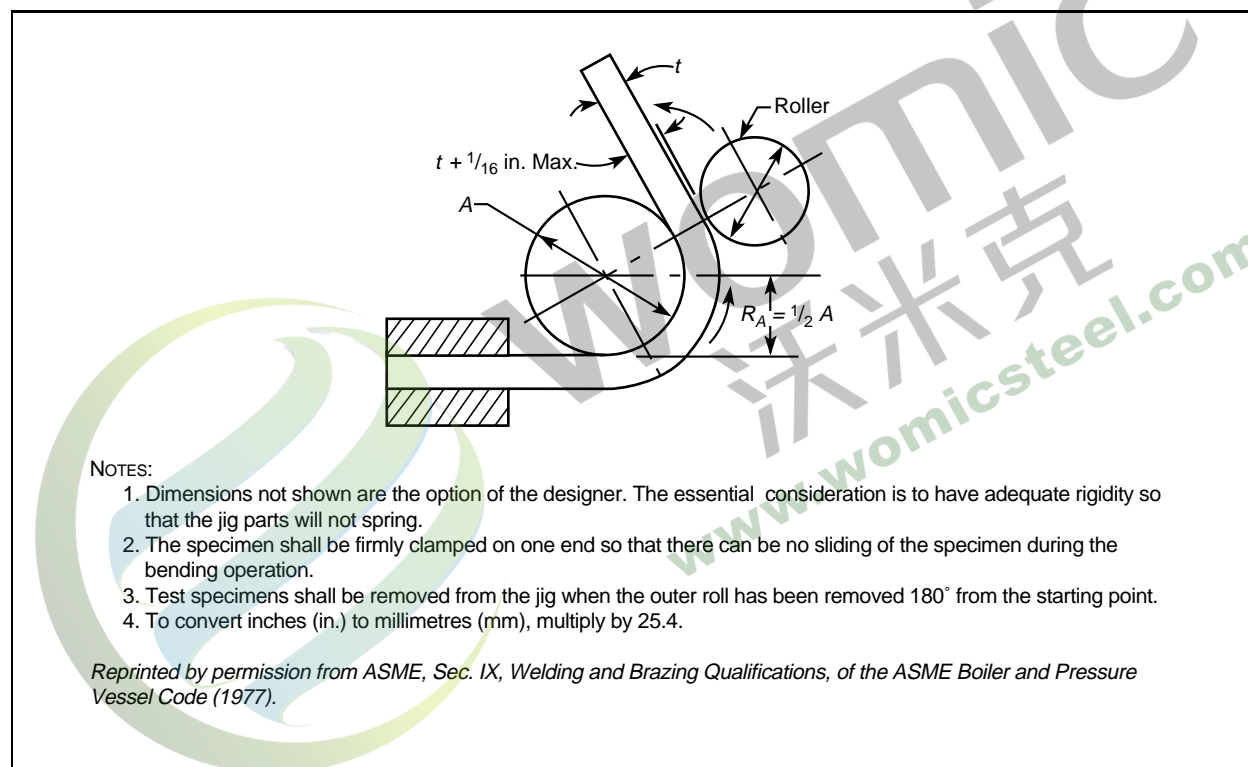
t

Roller

$t + {}^1/_{16}$ in. Max.

A

$R_A = {}^1/_2 A$

womic

沃米克

www.womicsteel.com

NOTES:

1. Dimensions not shown are the option of the designer. The essential consideration is to have adequate rigidity so that the jig parts will not spring.
2. The specimen shall be firmly clamped on one end so that there can be no sliding of the specimen during the bending operation.
3. Test specimens shall be removed from the jig when the outer roll has been removed 180° from the starting point.
4. To convert inches (in.) to millimetres (mm), multiply by 25.4.

*Reprinted by permission from ASME, Sec. IX, Welding and Brazing Qualifications, of the ASME Boiler and Pressure Vessel Code (1977).*